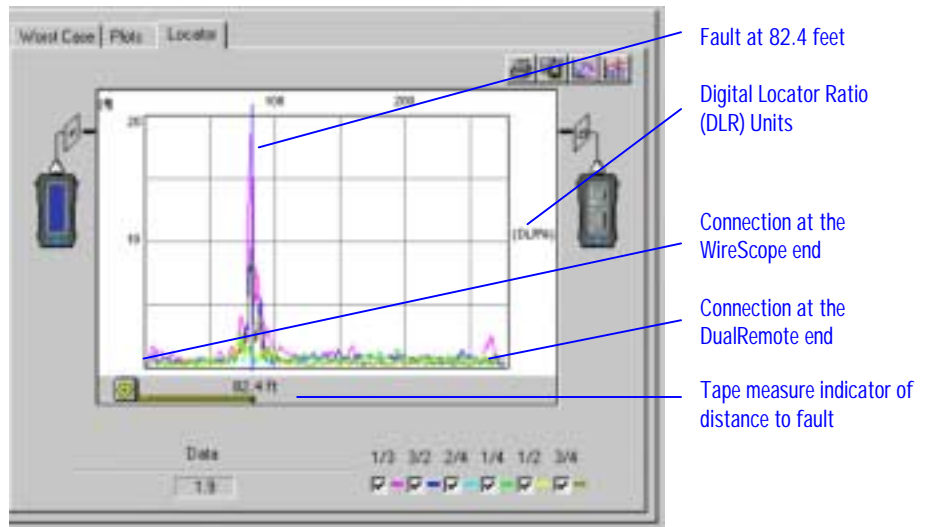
Worst Case | Plots | Locator

ft

100

200

20

10

(DLR%)

82.4 ft

Data

1.9

1/3 3/2 2/4 1/4 1/2 3/4

Fault at 82.4 feet

Digital Locator Ratio (DLR) Units

Connection at the WireScope end

Connection at the DualRemote end

Tape measure indicator of distance to fault